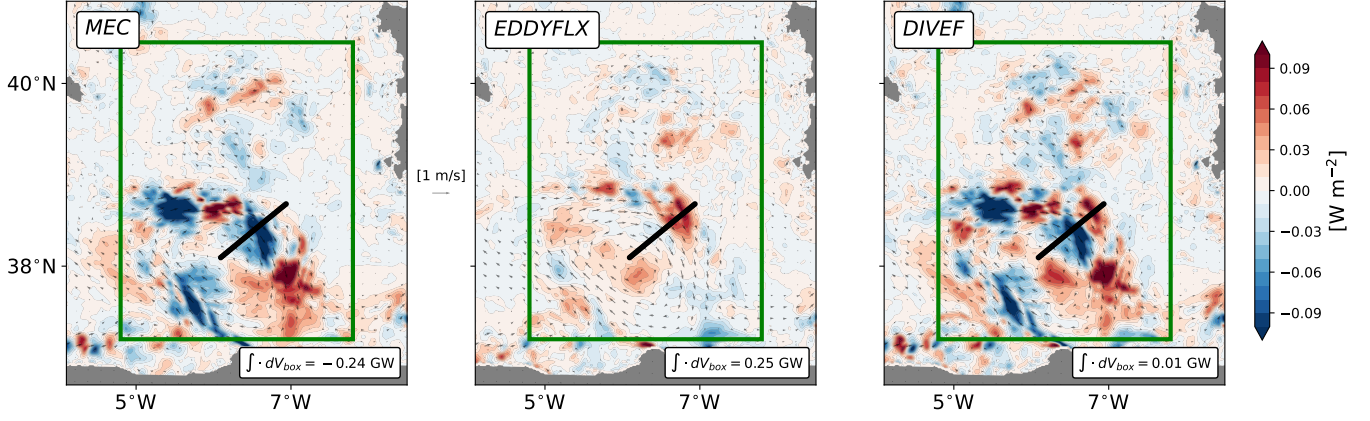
MEC

40°N

38°N

$\int \cdot dV_{box} = -0.24$ GW

5°W 7°W

[1 m/s]

EDDYFLX

$\int \cdot dV_{box} = 0.25$ GW

5°W 7°W

DIVEF

$\int \cdot dV_{box} = 0.01$ GW

5°W 7°W

0.09
0.06
0.03
0.00
−0.03
−0.06
−0.09

[W m$^{-2}$]